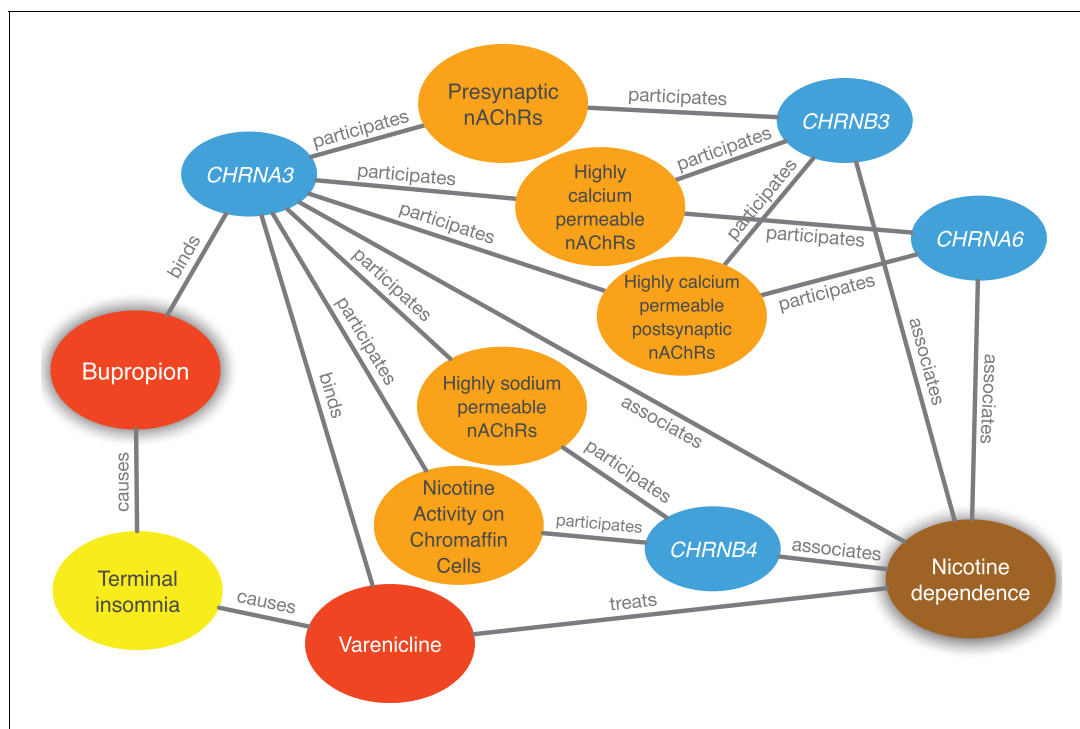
Presynaptic nAChRs

participates

CHRNB3

participates

participates

CHRNA3

participates

Highly calcium permeable nAChRs

participates

participates

participates

CHRNA6

binds

participates

Highly calcium permeable postsynaptic nAChRs

participates

participates

associates

associates

Bupropion

binds

participates

Highly sodium permeable nAChRs

associates

participates

causes

Nicotine Activity on Chromaffin Cells

participates

CHRNB4

associates

Nicotine dependence

Terminal insomnia

causes

treats

Varenicline